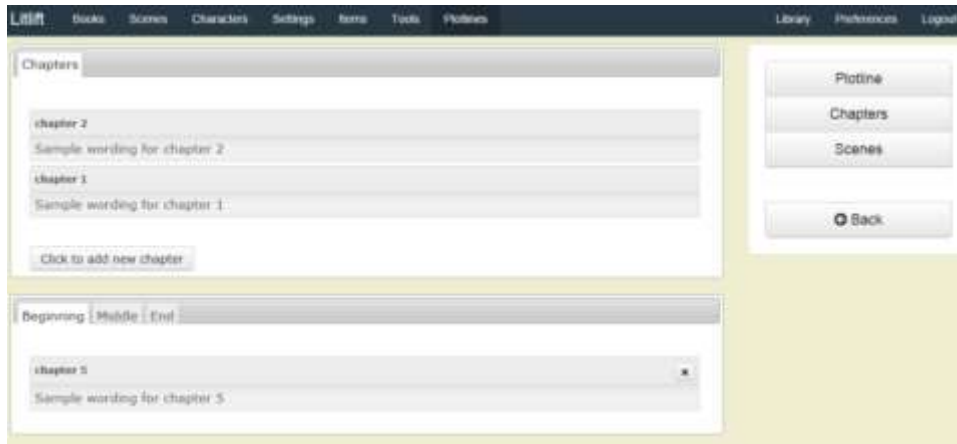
Litlift Books Scenes Characters Settings Items Tools Plotlines Library Preferences Logout

Chapters

chapter 2
Sample wording for chapter 2

chapter 1
Sample wording for chapter 1

Click to add new chapter

Beginning Middle End

chapter 5
×
Sample wording for chapter 5

Plotline
Chapters
Scenes

Back